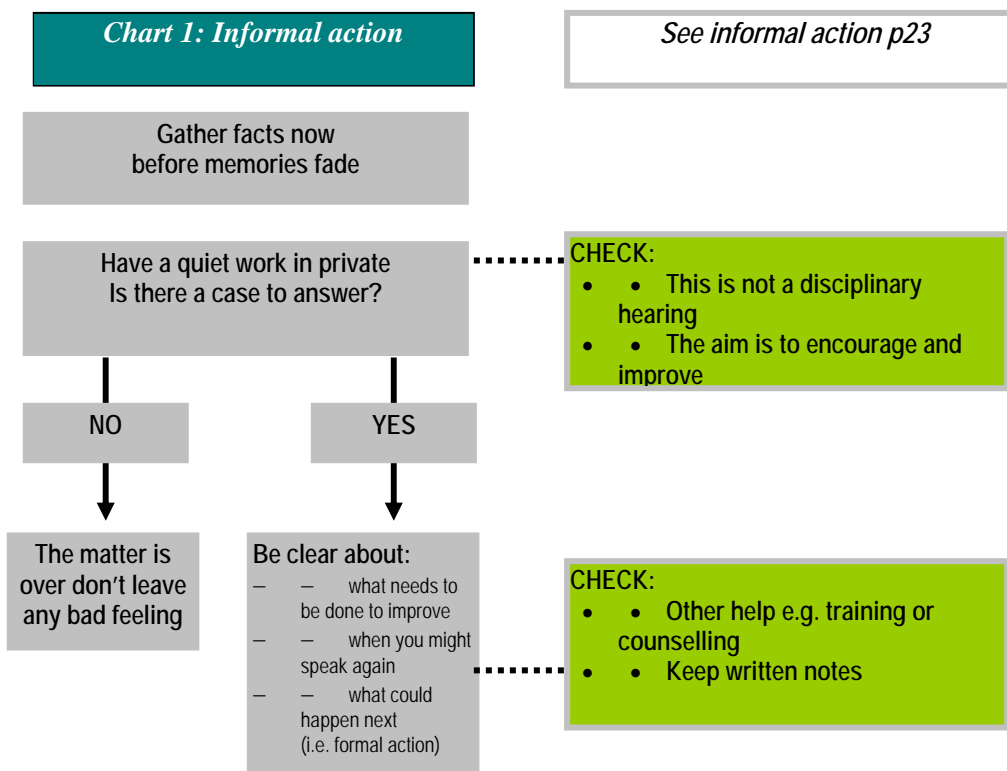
Chart 1: Informal action

See informal action p23

Gather facts now before memories fade

Have a quiet work in private
Is there a case to answer?

CHECK:
- • This is not a disciplinary hearing
- • The aim is to encourage and improve

NO

YES

The matter is over don't leave any bad feeling

Be clear about:
– – what needs to be done to improve
– – when you might speak again
– – what could happen next (i.e. formal action)

CHECK:
- • Other help e.g. training or counselling
- • Keep written notes